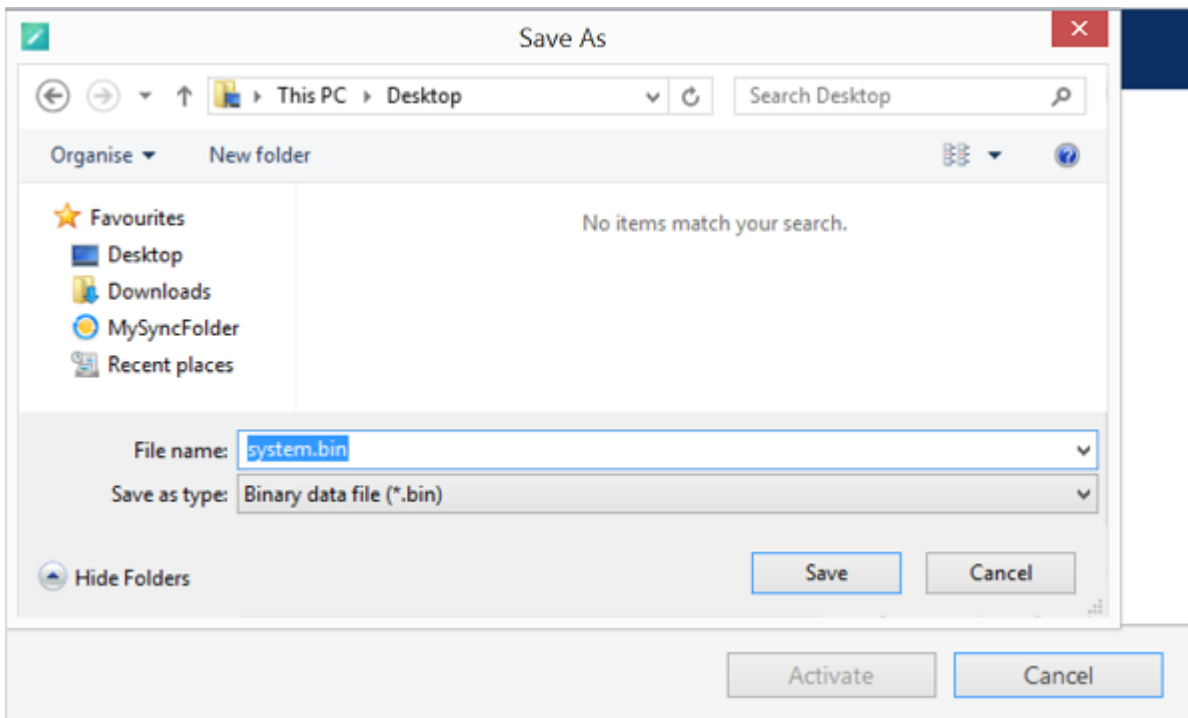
Save As

This PC ▸ Desktop

Search Desktop

Organise ▾
New folder

Favourites
Desktop
Downloads
MySyncFolder
Recent places

No items match your search.

File name: system.bin
Save as type: Binary data file (*.bin)

Hide Folders

Save
Cancel

Activate
Cancel